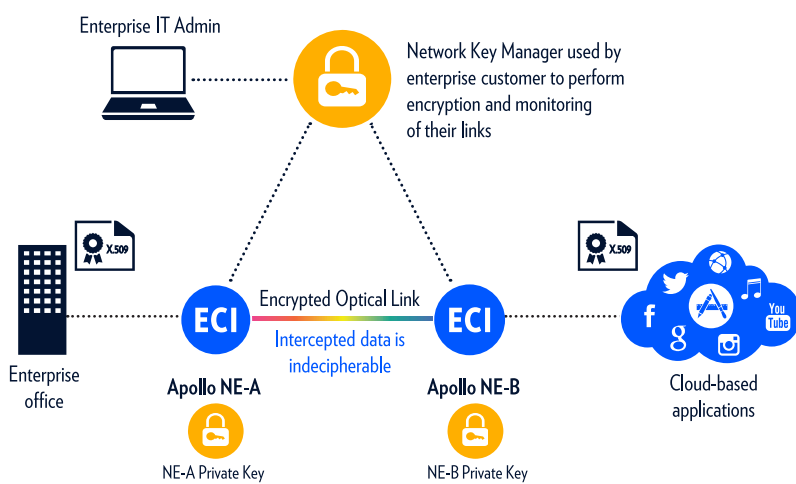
Enterprise IT Admin

Network Key Manager used by enterprise customer to perform encryption and monitoring of their links

X.509

X.509

ECI

Encrypted Optical Link

ECI

Intercepted data is indecipherable

Enterprise office

Apollo NE-A

Apollo NE-B

Cloud-based applications

f

g

You Tube

NE-A Private Key

NE-B Private Key